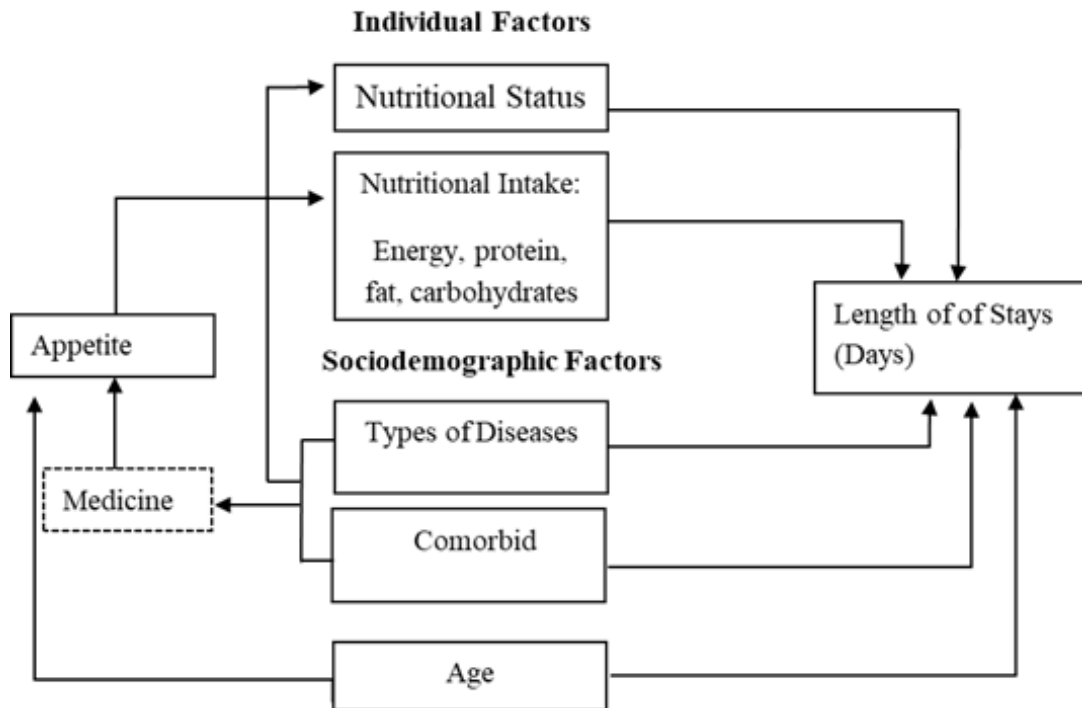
Individual Factors

Nutritional Status

Nutritional Intake:

Energy, protein, fat, carbohydrates

Appetite

Length of of Stays (Days)

Sociodemographic Factors

Types of Diseases

Medicine

Comorbid

Age